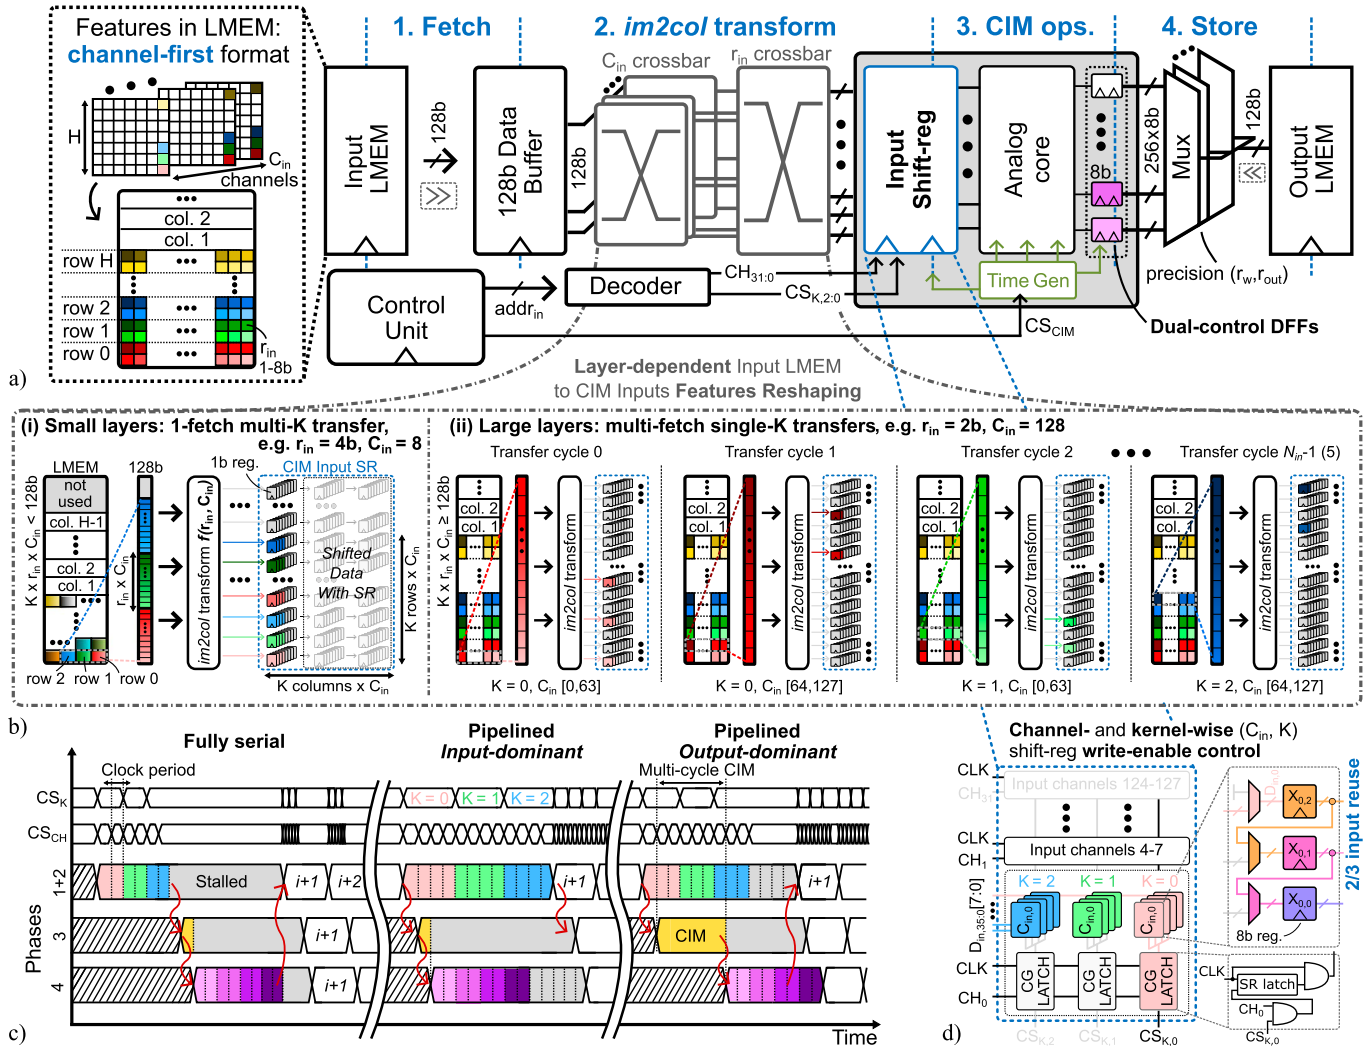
Features in LMEM: channel-first format

H

$C_{in}$ channels

col. 2
col. 1
row H
row 2
row 1
row 0

$r_{in}$ 1-8b

a)

1. Fetch

2. im2col transform

3. CIM ops.

4. Store

Input LMEM

128b

128b Data Buffer

$C_{in}$ crossbar

$r_{in}$ crossbar

128b

Input Shift-reg

Analog core

8b

256x8b

Mux

128b

Output LMEM

Control Unit

addr$_{in}$

Decoder

$CH_{31:0}$

$CS_{K,2:0}$

Time Gen

$CS_{CIM}$

precision ($r_w$,$r_{out}$)

Dual-control DFFs

Layer-dependent Input LMEM to CIM Inputs Features Reshaping

(i) Small layers: 1-fetch multi-K transfer, e.g. $r_{in}$ = 4b, $C_{in}$ = 8

LMEM

128b

not used

col. H-1

col. 2

col. 1

K x $r_{in}$ x $C_{in}$ < 128b

$r_{in}$ x $C_{in}$

row 2 row 1 row 0

1b reg.

CIM Input SR

im2col transform $f(r_{in}, C_{in})$

Shifted Data With SR

K rows x $C_{in}$

K columns x $C_{in}$

(ii) Large layers: multi-fetch single-K transfers, e.g. $r_{in}$ = 2b, $C_{in}$ = 128

Transfer cycle 0

Transfer cycle 1

Transfer cycle 2

Transfer cycle $N_{in}$-1 (5)

K x $r_{in}$ x $C_{in}$ ≥ 128b

col. 2
col. 1

im2col transform

K = 0, $C_{in}$ [0,63]

K = 0, $C_{in}$ [64,127]

K = 1, $C_{in}$ [0,63]

K = 2, $C_{in}$ [64,127]

b)

Fully serial

Pipelined Input-dominant

Pipelined Output-dominant

Clock period

Multi-cycle CIM

$CS_K$

$CS_{CH}$

K = 0 K = 1 K = 2

i+2

3

4

Phases

Stalled

i+1

i+2

i+1

i+1

i+1

i+1

CIM

c)

Time

Channel- and kernel-wise ($C_{in}$, K) shift-reg write-enable control

2/3 input reuse

CLK
$CH_{31}$

Input channels 124-127

CLK
$CH_1$

Input channels 4-7

K = 2 K = 1 K = 0

$D_{in,35:0}[7:0]$

$C_{in,0}$ $C_{in,0}$ $C_{in,0}$

CLK
$CH_0$

CG LATCH

CG LATCH

CG LATCH

$CS_{K,2}$ $CS_{K,1}$ $CS_{K,0}$

$X_{0,2}$

$X_{0,1}$

$X_{0,0}$

$D_{in,0}$

8b reg.

CLK

SR latch

$CH_0$

$CS_{K,0}$

d)